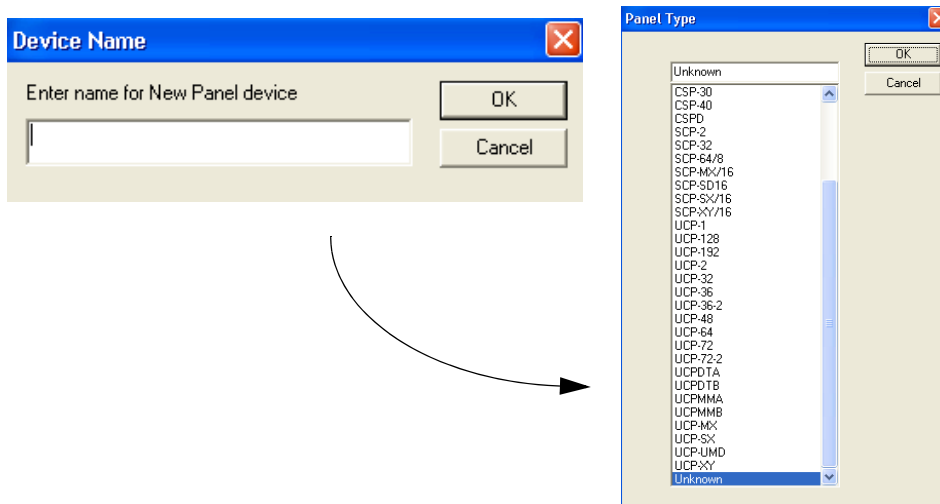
Device Name

Enter name for New Panel device

OK

Cancel

Panel Type

Unknown

OK

Cancel

CSP-30
CSP-40
CSPD
SCP-2
SCP-32
SCP-64/8
SCP-MX/16
SCP-SD16
SCP-SX/16
SCP-XY/16
UCP-1
UCP-128
UCP-192
UCP-2
UCP-32
UCP-36
UCP-36-2
UCP-48
UCP-64
UCP-72
UCP-72-2
UCPDTA
UCPDTB
UCPMMA
UCPMMB
UCP-MX
UCP-SX
UCP-UMD
UCP-XY
Unknown